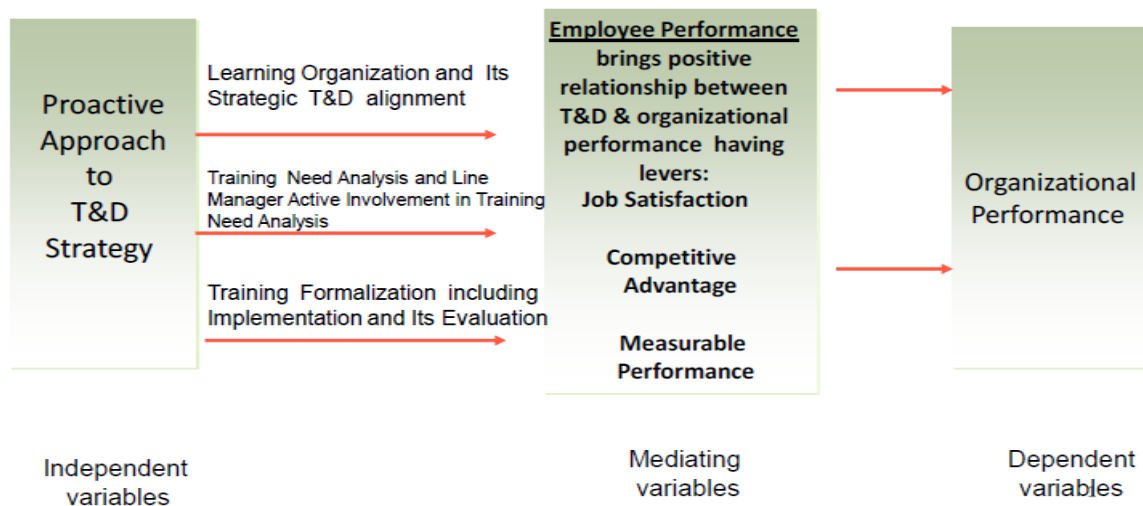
Proactive Approach to T&D Strategy

Learning Organization and Its Strategic T&D alignment

Training Need Analysis and Line Manager Active Involvement in Training Need Analysis

Training Formalization including Implementation and Its Evaluation

Employee Performance brings positive relationship between T&D & organizational performance having levers:
Job Satisfaction

Competitive Advantage

Measurable Performance

Organizational Performance

Independent variables

Mediating variables

Dependent variables